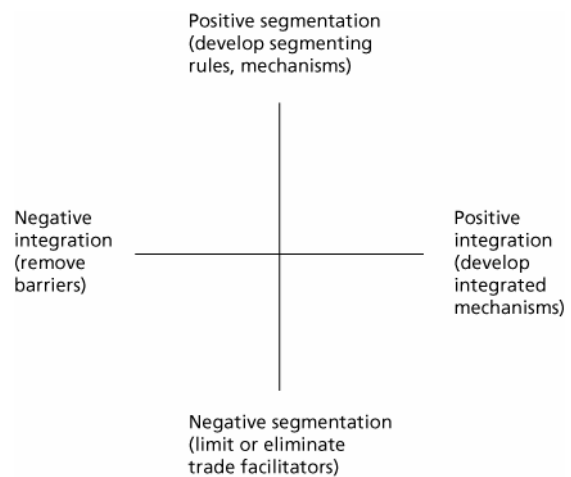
Positive segmentation (develop segmenting rules, mechanisms)

Negative integration (remove barriers)

Positive integration (develop integrated mechanisms)

Negative segmentation (limit or eliminate trade facilitators)